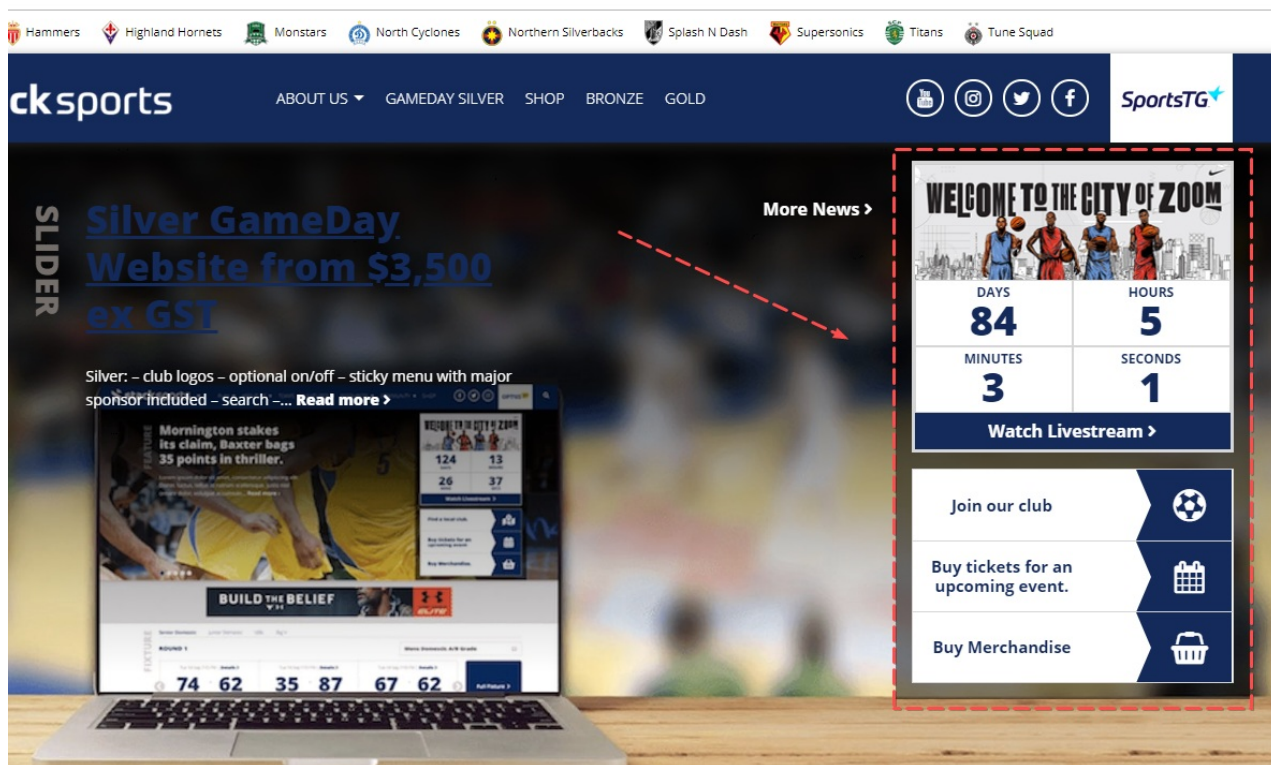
Hammers Highland Hornets Monstars North Cyclones Northern Silverbacks Splash N Dash Supersonics Titans Tune Squad

cksports ABOUT US GAMEDAY SILVER SHOP BRONZE GOLD

SportsTG

SLIDER

Silver GameDay Website from $3,500 ex GST

More News ›

Silver: – club logos – optional on/off – sticky menu with major sponsor included – search –... Read more ›

Mornington stakes its claim, Baxter bags 35 points in thriller.

FEATURE

WELCOME TO THE CITY OF ZOOM

124 13 26 37

Watch Livestream

Find a local club

Buy tickets for an upcoming event

Buy Merchandise

BUILD THE BELIEF

ROUND 1

FIXTURE

74 62 35 87 67 62

Full Fixture

WELCOME TO THE CITY OF ZOOM

DAYS 84

HOURS 5

MINUTES 3

SECONDS 1

Watch Livestream ›

Join our club

Buy tickets for an upcoming event.

Buy Merchandise